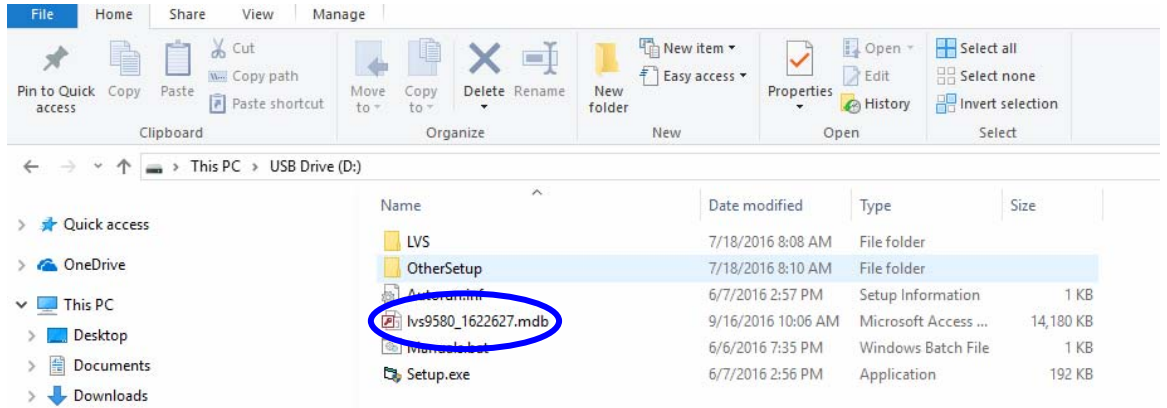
File Home Share View Manage

Pin to Quick access Copy Paste Cut Copy path Paste shortcut
Clipboard

Move to Copy to Delete Rename
Organize

New folder New item ▾ Easy access ▾
New

Properties Open ▾ Edit History
Open

Select all Select none Invert selection
Select

← → ˅ ↑ This PC › USB Drive (D:)

Quick access
OneDrive
This PC
Desktop
Documents
Downloads

| Name | Date modified | Type | Size |
|---|---|---|---|
| LVS | 7/18/2016 8:08 AM | File folder | |
| OtherSetup | 7/18/2016 8:10 AM | File folder | |
| Autorun.inf | 6/7/2016 2:57 PM | Setup Information | 1 KB |
| lvs9580_1622627.mdb | 9/16/2016 10:06 AM | Microsoft Access ... | 14,180 KB |
| Manuals.bat | 6/6/2016 7:35 PM | Windows Batch File | 1 KB |
| Setup.exe | 6/7/2016 2:56 PM | Application | 192 KB |